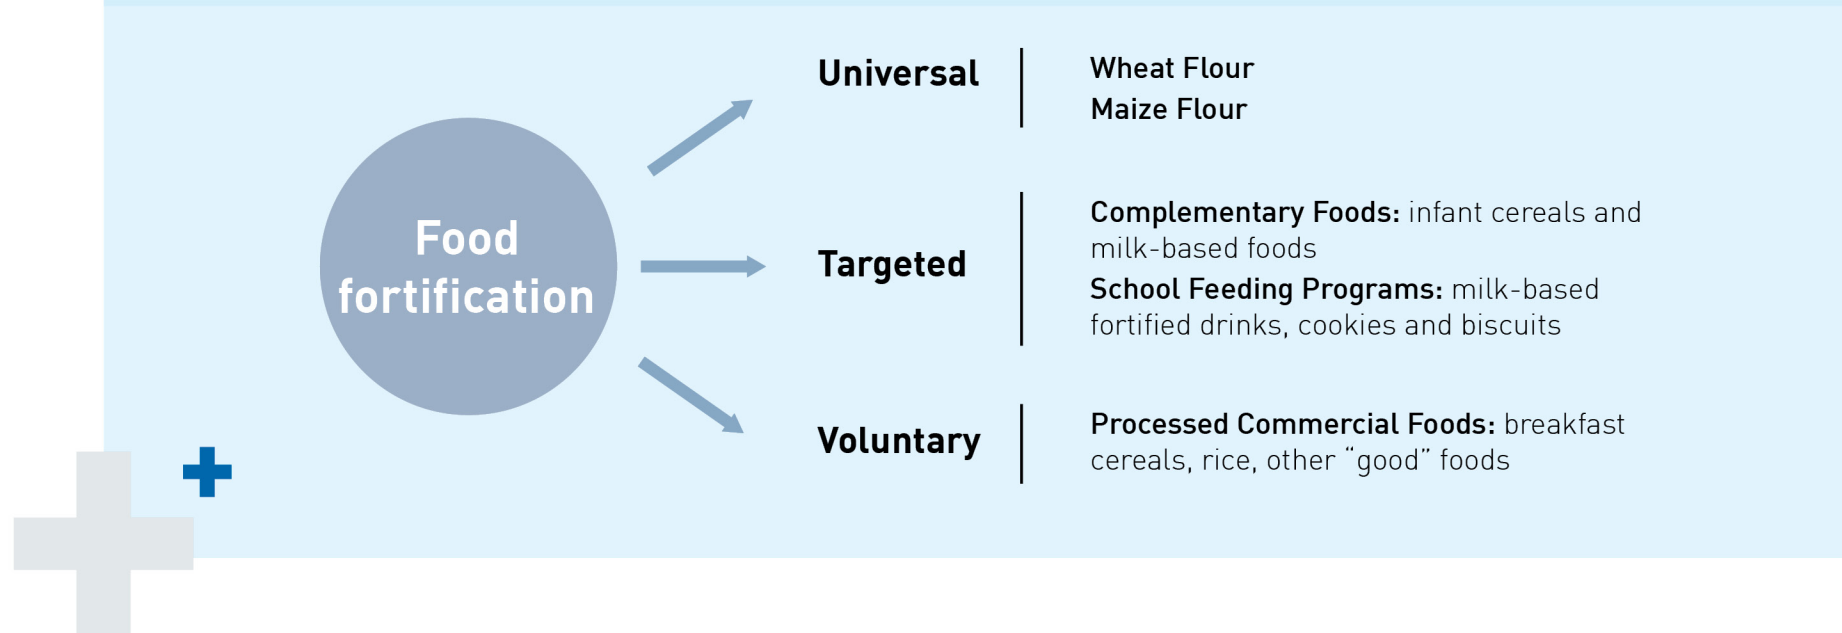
Food fortification

Universal

Wheat Flour
Maize Flour

Targeted

Complementary Foods: infant cereals and milk-based foods

School Feeding Programs: milk-based fortified drinks, cookies and biscuits

Voluntary

Processed Commercial Foods: breakfast cereals, rice, other “good” foods